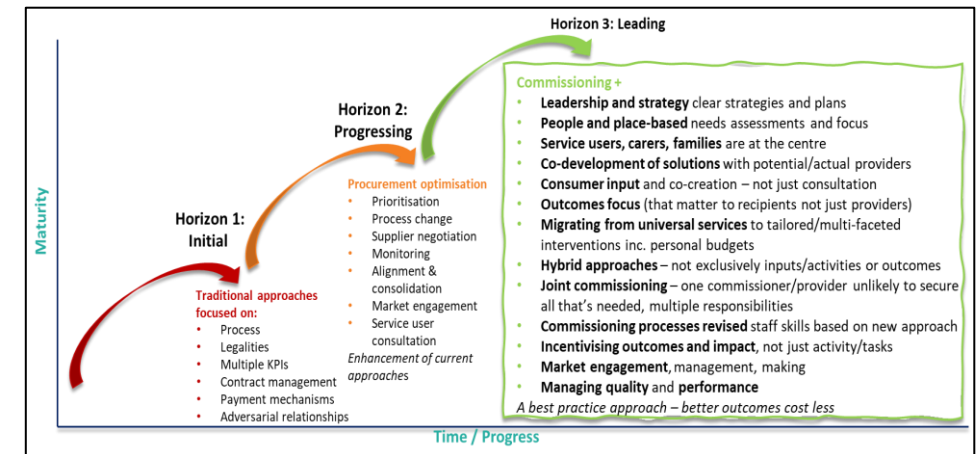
Horizon 3: Leading

Horizon 2: Progressing

Horizon 1: Initial

Maturity

Time / Progress

Traditional approaches focused on:
- Process
- Legalities
- Multiple KPIs
- Contract management
- Payment mechanisms
- Adversarial relationships

Procurement optimisation
- Prioritisation
- Process change
- Supplier negotiation
- Monitoring
- Alignment & consolidation
- Market engagement
- Service user consultation

Enhancement of current approaches

Commissioning +
- Leadership and strategy clear strategies and plans
- People and place-based needs assessments and focus
- Service users, carers, families are at the centre
- Co-development of solutions with potential/actual providers
- Consumer input and co-creation – not just consultation
- Outcomes focus (that matter to recipients not just providers)
- Migrating from universal services to tailored/multi-faceted interventions inc. personal budgets
- Hybrid approaches – not exclusively inputs/activities or outcomes
- Joint commissioning – one commissioner/provider unlikely to secure all that's needed, multiple responsibilities
- Commissioning processes revised staff skills based on new approach
- Incentivising outcomes and impact, not just activity/tasks
- Market engagement, management, making
- Managing quality and performance

A best practice approach – better outcomes cost less